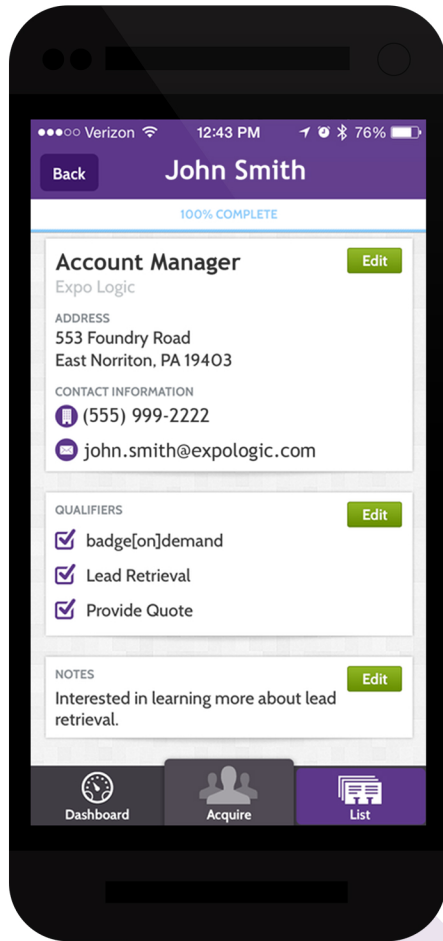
●●●○○ Verizon 12:43 PM 76%

Back

John Smith

100% COMPLETE

Account Manager

Expo Logic

Edit

ADDRESS

553 Foundry Road
East Norriton, PA 19403

CONTACT INFORMATION

(555) 999-2222

john.smith@expologic.com

QUALIFIERS

Edit

badge[on]demand

Lead Retrieval

Provide Quote

NOTES

Edit

Interested in learning more about lead retrieval.

Dashboard

Acquire

List